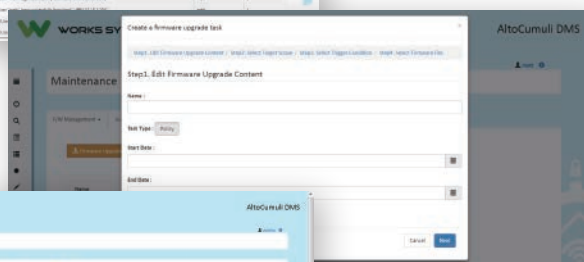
WORKS SY

AltoCumuli DMS

Maintenance

Create a firmware upgrade task

Step1. Edit Firmware Upgrade Content / Step2. Select Target Scope / Step3. Select Trigger Condition / Step4. Select Firmware File

Step1. Edit Firmware Upgrade Content

Name :

Task Type : Policy

Start Date :

End Date :

Cancel Next

AltoCumuli DMS